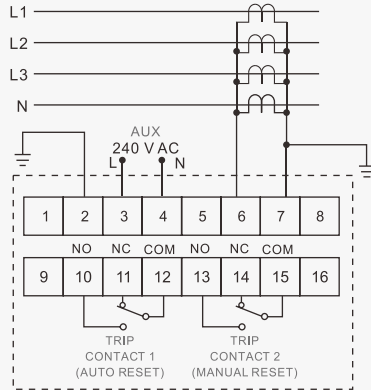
L1
L2
L3
N

AUX
240 V AC
L N

| 1 | 2 | 3 | 4 | 5 | 6 | 7 | 8 |
|---|---|---|---|---|---|---|---|

NO NC COM NO NC COM

| 9 | 10 | 11 | 12 | 13 | 14 | 15 | 16 |
|---|---|---|---|---|---|---|---|

TRIP
CONTACT 1
(AUTO RESET)

TRIP
CONTACT 2
(MANUAL RESET)